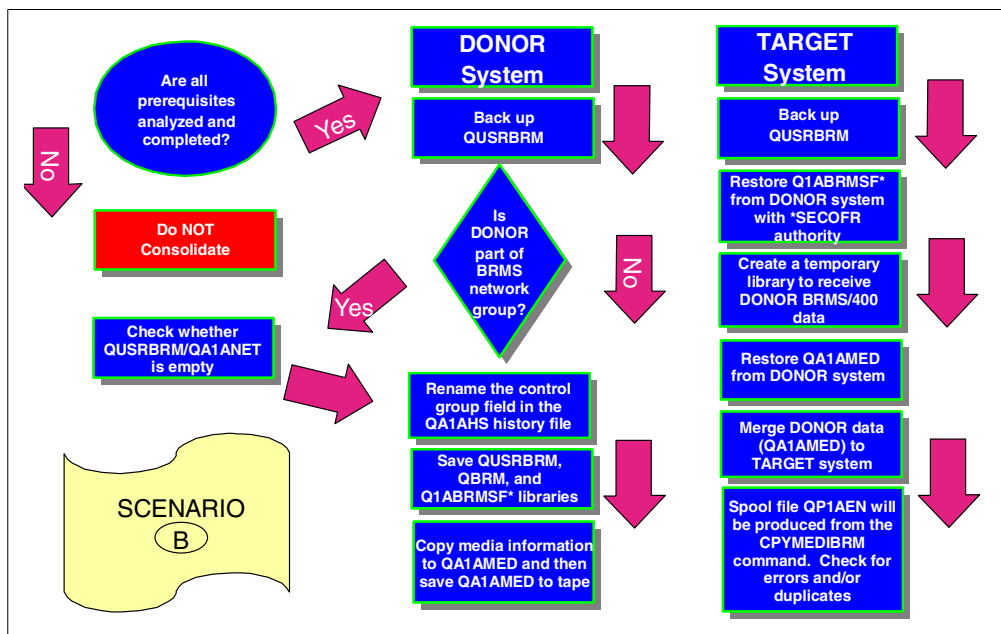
Are all prerequisites analyzed and completed?

Yes

No

Do NOT Consolidate

DONOR System

Back up QUSRBRM

Is DONOR part of BRMS network group?

Yes

No

Check whether QUSRBRM/QA1ANET is empty

Rename the control group field in the QA1AHS history file

Save QUSRBRM, QBRM, and Q1ABRMSF* libraries

Copy media information to QA1AMED and then save QA1AMED to tape

SCENARIO
B

TARGET System

Back up QUSRBRM

Restore Q1ABRMSF* from DONOR system with *SECOFR authority

Create a temporary library to receive DONOR BRMS/400 data

Restore QA1AMED from DONOR system

Merge DONOR data (QA1AMED) to TARGET system

Spool file QP1AEN will be produced from the CPYMEDIBRM command. Check for errors and/or duplicates